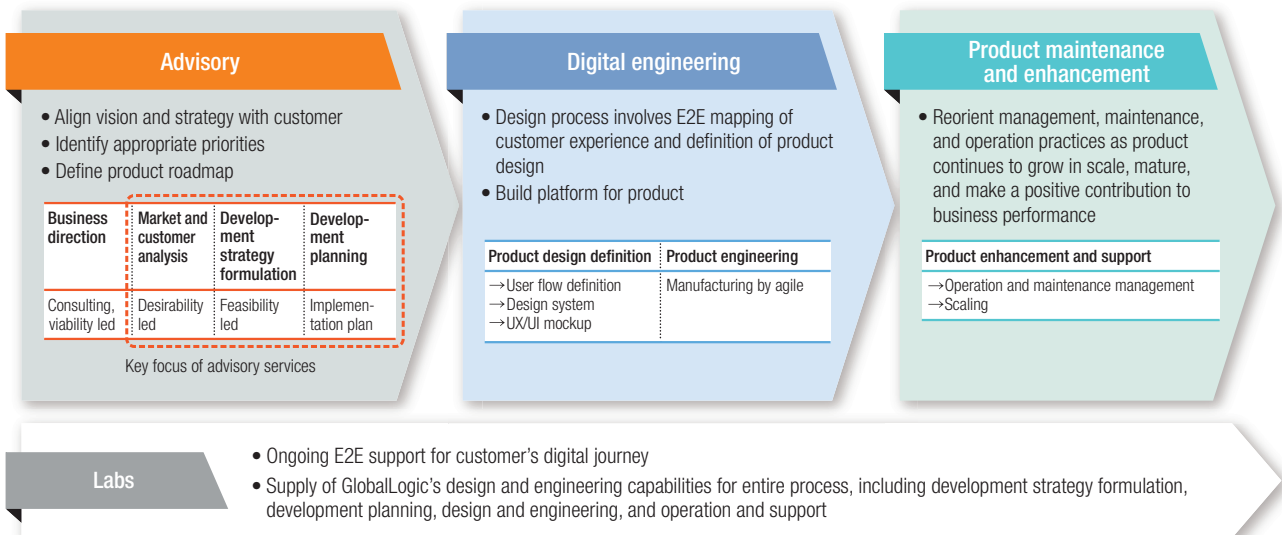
Advisory

• Align vision and strategy with customer
• Identify appropriate priorities
• Define product roadmap

| Business direction | Market and customer analysis | Development strategy formulation | Development planning |
|---|---|---|---|
| Consulting, viability led | Desirability led | Feasibility led | Implementation plan |

Key focus of advisory services

Digital engineering

• Design process involves E2E mapping of customer experience and definition of product design
• Build platform for product

| Product design definition | Product engineering |
|---|---|
| →User flow definition →Design system →UX/UI mockup | Manufacturing by agile |

Product maintenance and enhancement

• Reorient management, maintenance, and operation practices as product continues to grow in scale, mature, and make a positive contribution to business performance

| Product enhancement and support |
|---|
| →Operation and maintenance management →Scaling |

Labs

• Ongoing E2E support for customer's digital journey
• Supply of GlobalLogic's design and engineering capabilities for entire process, including development strategy formulation, development planning, design and engineering, and operation and support